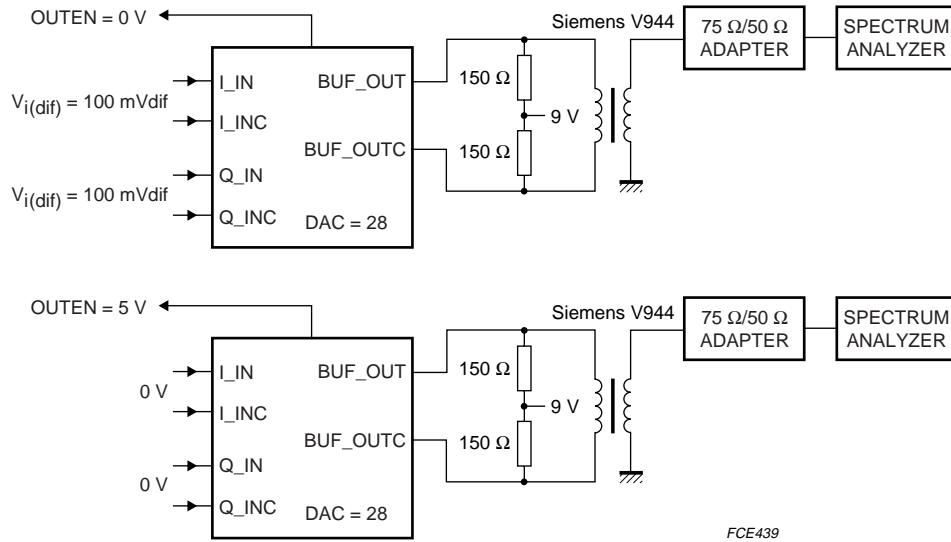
OUTEN = 0 V

$V_{i(dif)}$ = 100 mVdif

$V_{i(dif)}$ = 100 mVdif

I_IN
I_INC
Q_IN
Q_INC
BUF_OUT
BUF_OUTC
DAC = 28

150 Ω
9 V
150 Ω

Siemens V944

75 Ω/50 Ω ADAPTER

SPECTRUM ANALYZER

OUTEN = 5 V

0 V

0 V

I_IN
I_INC
Q_IN
Q_INC
BUF_OUT
BUF_OUTC
DAC = 28

150 Ω
9 V
150 Ω

Siemens V944

75 Ω/50 Ω ADAPTER

SPECTRUM ANALYZER

FCE439